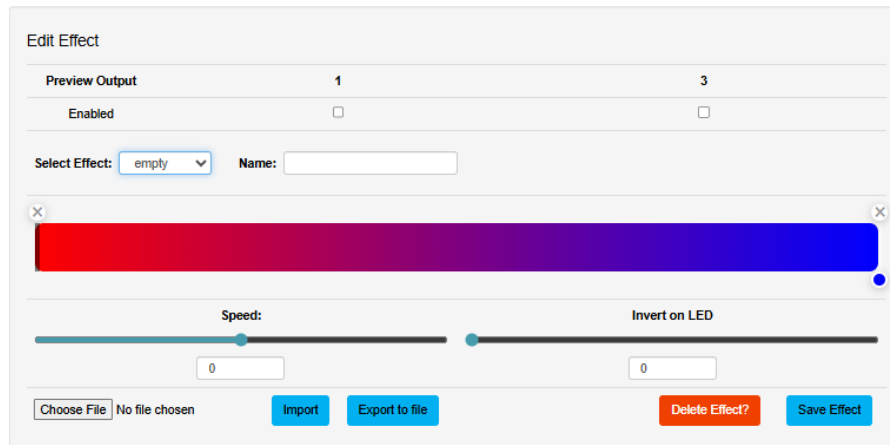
Edit Effect

| Preview Output | 1 | 3 |
|---|---|---|
| Enabled | ☐ | ☐ |

Select Effect: empty Name:

Speed:

Invert on LED

0

0

Choose File No file chosen

Import

Export to file

Delete Effect?

Save Effect